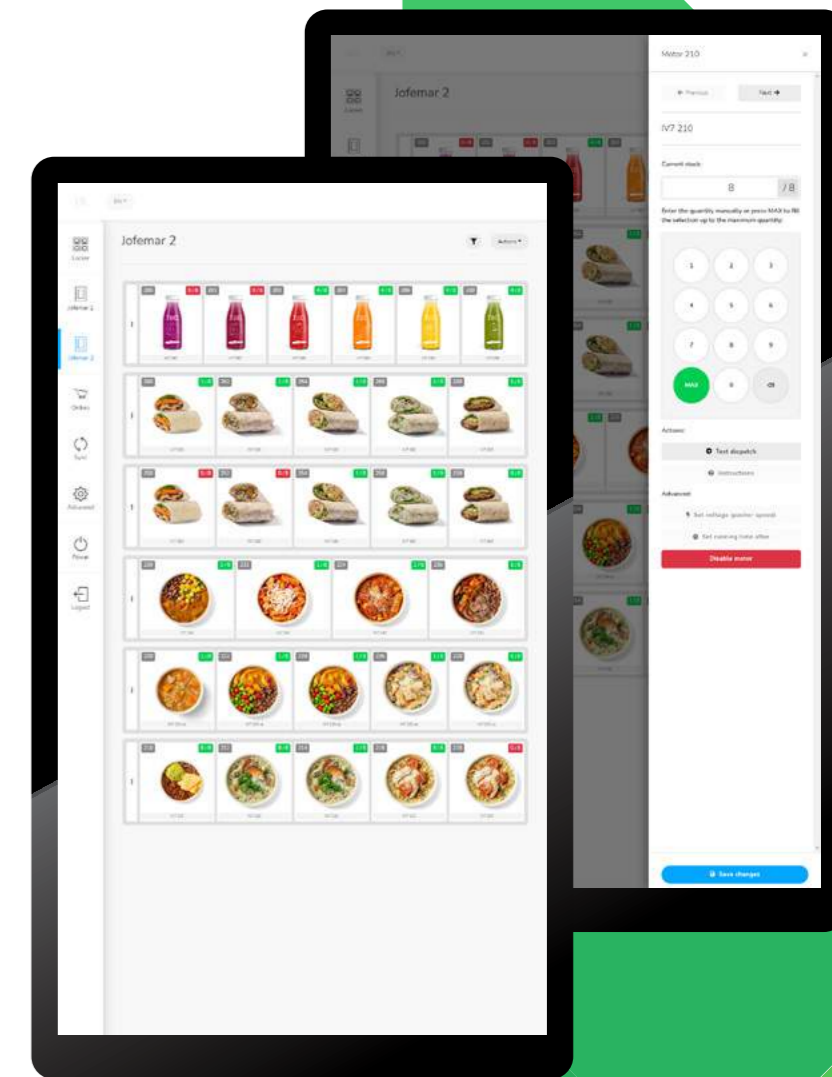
Jofemar 2

Motor 210

← Previous

Next →

IV7 210

Current stock

8

/ 8

Enter the quantity manually or press MAX to fill the selection up to the maximum quantity

1

2

3

4

5

6

7

8

9

MAX

0

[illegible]

Actions

Test dispatch

Instructions

Advanced

Set voltage (quicker speed)

Set running time offset

Disable motor

Save changes

Locker

Jofemar 1

Jofemar 2

Orders

Sync

Advanced

Power

Logout

Jofemar 2

Actions ▾